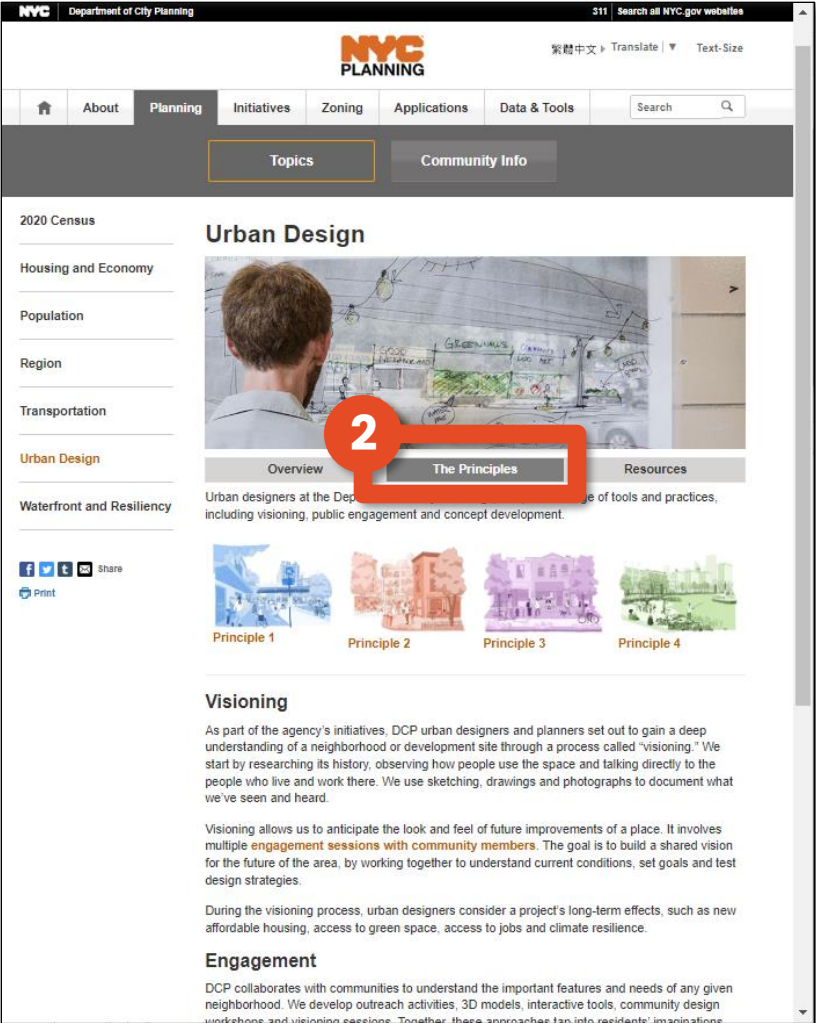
NYC Department of City Planning 311 Search all NYC.gov websites

NYC PLANNING

繁體中文 Translate ▼ Text-Size

About Planning Initiatives Zoning Applications Data & Tools Search

Topics Community Info

2020 Census

Housing and Economy

Population

Region

Transportation

Urban Design

Waterfront and Resiliency

Share

Print

Urban Design

2

Overview The Principles Resources

Urban designers at the Dep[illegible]ge of tools and practices, including visioning, public engagement and concept development.

Principle 1 Principle 2 Principle 3 Principle 4

Visioning

As part of the agency's initiatives, DCP urban designers and planners set out to gain a deep understanding of a neighborhood or development site through a process called "visioning." We start by researching its history, observing how people use the space and talking directly to the people who live and work there. We use sketching, drawings and photographs to document what we've seen and heard.

Visioning allows us to anticipate the look and feel of future improvements of a place. It involves multiple engagement sessions with community members. The goal is to build a shared vision for the future of the area, by working together to understand current conditions, set goals and test design strategies.

During the visioning process, urban designers consider a project's long-term effects, such as new affordable housing, access to green space, access to jobs and climate resilience.

Engagement

DCP collaborates with communities to understand the important features and needs of any given neighborhood. We develop outreach activities, 3D models, interactive tools, community design workshops and visioning sessions. Together, these approaches tap into residents' imaginations